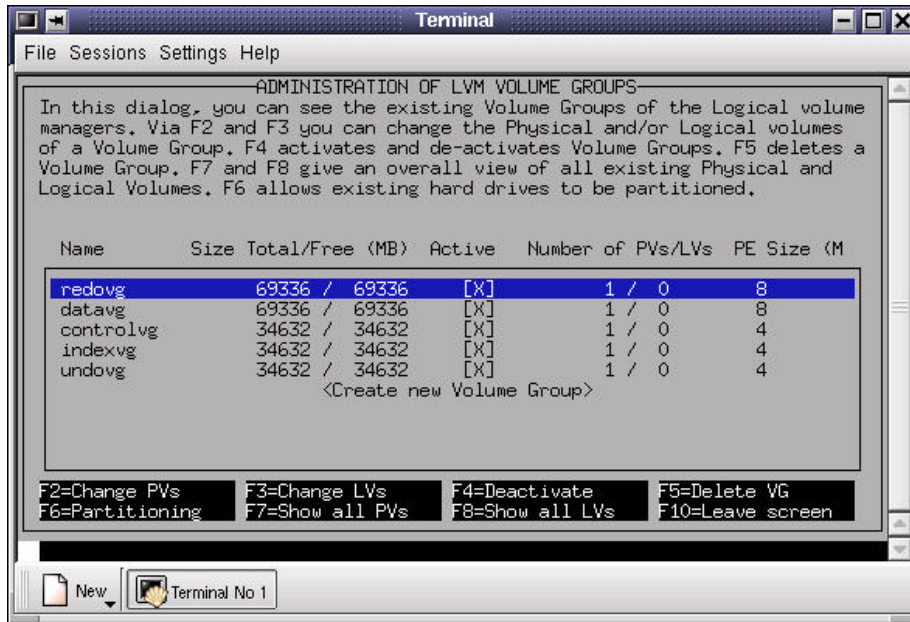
Terminal

File Sessions Settings Help

ADMINISTRATION OF LVM VOLUME GROUPS

In this dialog, you can see the existing Volume Groups of the Logical volume managers. Via F2 and F3 you can change the Physical and/or Logical volumes of a Volume Group. F4 activates and de-activates Volume Groups. F5 deletes a Volume Group. F7 and F8 give an overall view of all existing Physical and Logical Volumes. F6 allows existing hard drives to be partitioned.

| Name | Size Total/Free (MB) | Active | Number of PVs/LVs | PE Size (M |
|---|---|---|---|---|
| redovg | 69336 / 69336 | [X] | 1 / 0 | 8 |
| datavg | 69336 / 69336 | [X] | 1 / 0 | 8 |
| controlvg | 34632 / 34632 | [X] | 1 / 0 | 4 |
| indexvg | 34632 / 34632 | [X] | 1 / 0 | 4 |
| undovg | 34632 / 34632 | [X] | 1 / 0 | 4 |

<Create new Volume Group>

F2=Change PVs
F3=Change LVs
F4=Deactivate
F5=Delete VG
F6=Partitioning
F7=Show all PVs
F8=Show all LVs
F10=Leave screen

New
Terminal No 1